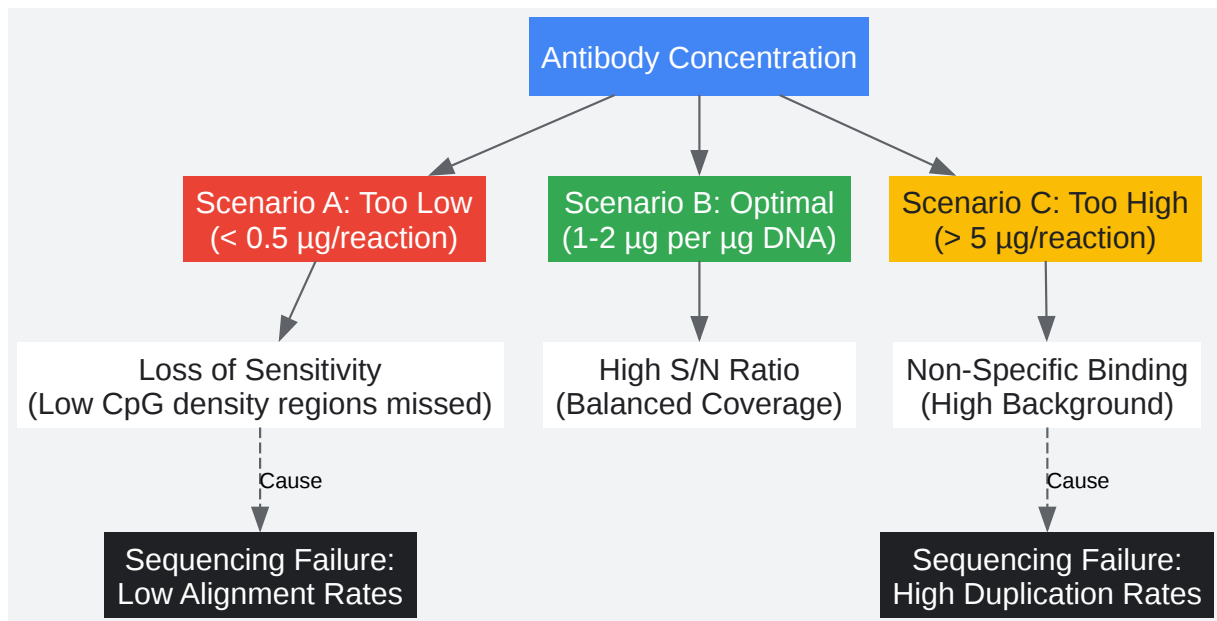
Antibody Concentration

Scenario A: Too Low
(< 0.5 µg/reaction)

Scenario B: Optimal
(1-2 µg per µg DNA)

Scenario C: Too High
(> 5 µg/reaction)

Loss of Sensitivity
(Low CpG density regions missed)

High S/N Ratio
(Balanced Coverage)

Non-Specific Binding
(High Background)

Cause

Cause

Sequencing Failure:
Low Alignment Rates

Sequencing Failure:
High Duplication Rates